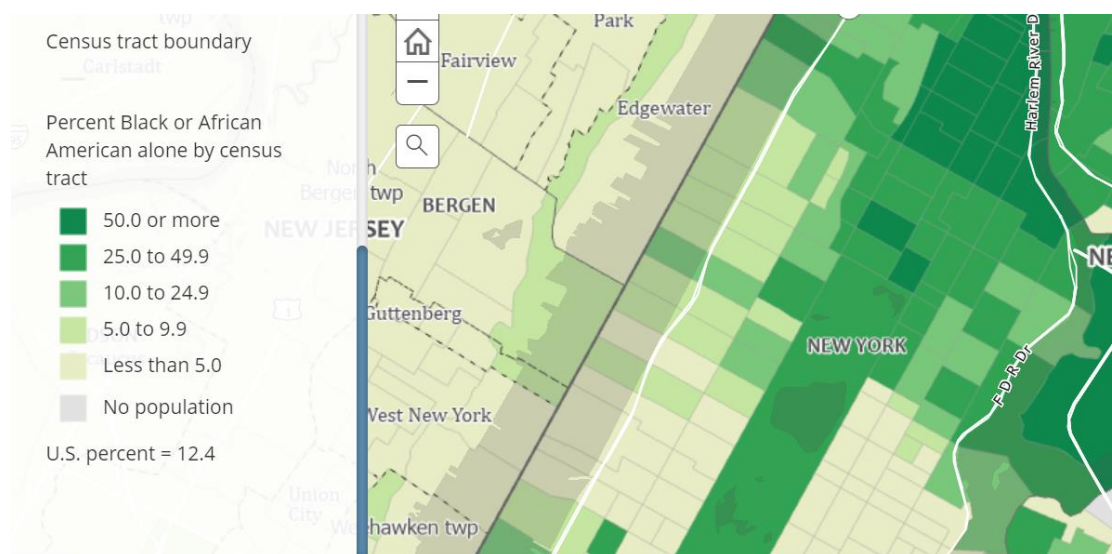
twp
Carlstadt
Census tract boundary

Percent Black or African American alone by census tract

50.0 or more
25.0 to 49.9
10.0 to 24.9
5.0 to 9.9
Less than 5.0
No population

U.S. percent = 12.4

North Bergen twp
NEW JERSEY
Union City
Weehawken twp
Park
Fairview
Edgewater
BERGEN
Guttenberg
West New York
NEW YORK
Harlem-River-Dr
F-D-R-Dr
NE